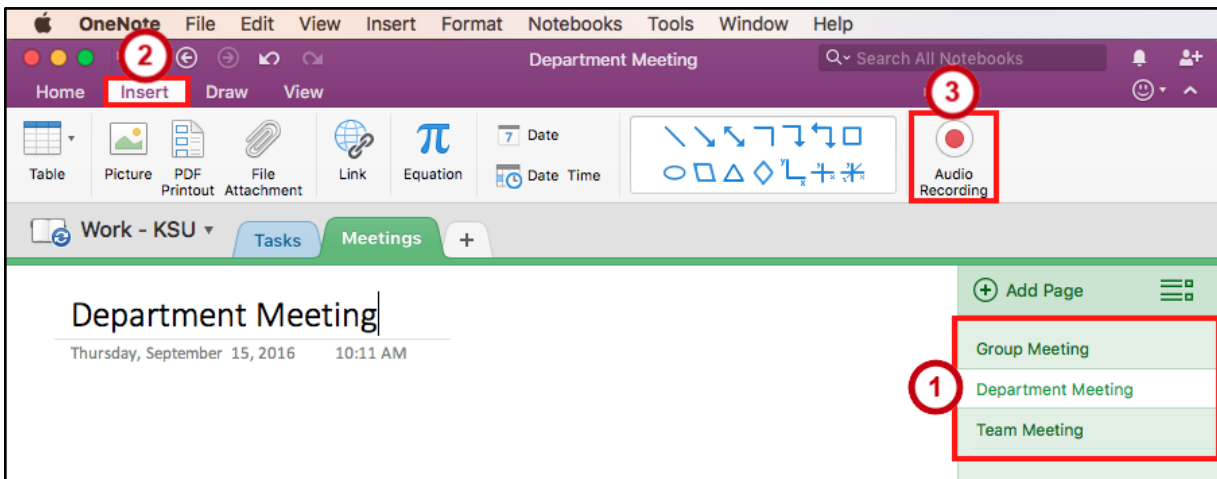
OneNote File Edit View Insert Format Notebooks Tools Window Help

2

Department Meeting

Search All Notebooks

Home Insert Draw View

3

Table

Picture

PDF Printout

File Attachment

Link

Equation

7 Date

Date Time

Audio Recording

Work - KSU

Tasks

Meetings

+

Department Meeting

Thursday, September 15, 2016 10:11 AM

Add Page

Group Meeting

1

Department Meeting

Team Meeting